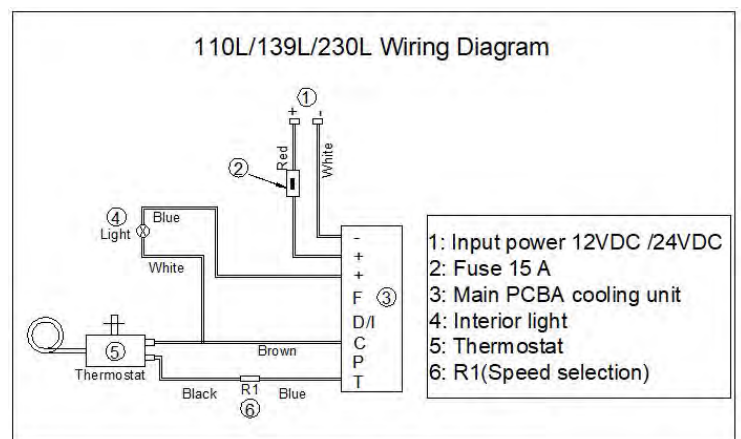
110L/139L/230L Wiring Diagram

①
+ -
②
Red
White
④ Light
Blue
White
-
+
+
F ③
D/I
C
P
T
⑤
Thermostat
Brown
Black
R1
Blue
⑥

1: Input power 12VDC /24VDC
2: Fuse 15 A
3: Main PCBA cooling unit
4: Interior light
5: Thermostat
6: R1(Speed selection)